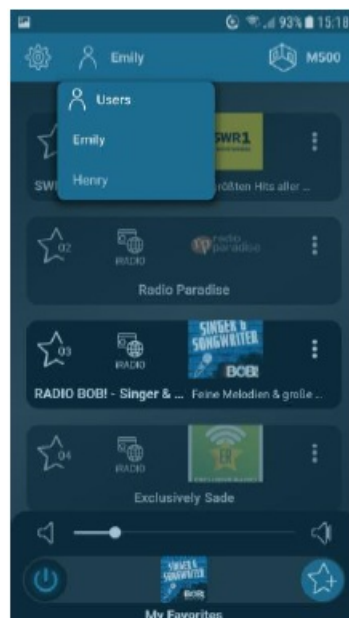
93% 15:18

Emily

M500

Users

Emily

Henry

SWR1

SW

größten Hits aller ...

02

iRADIO

radio paradise

Radio Paradise

03

iRADIO

SINGER & SONGWRITER

BOB!

RADIO BOB! - Singer & ...

Feine Melodien & große ...

04

iRADIO

Exclusively Sade

SINGER & SONGWRITER BOB!

My Favorites